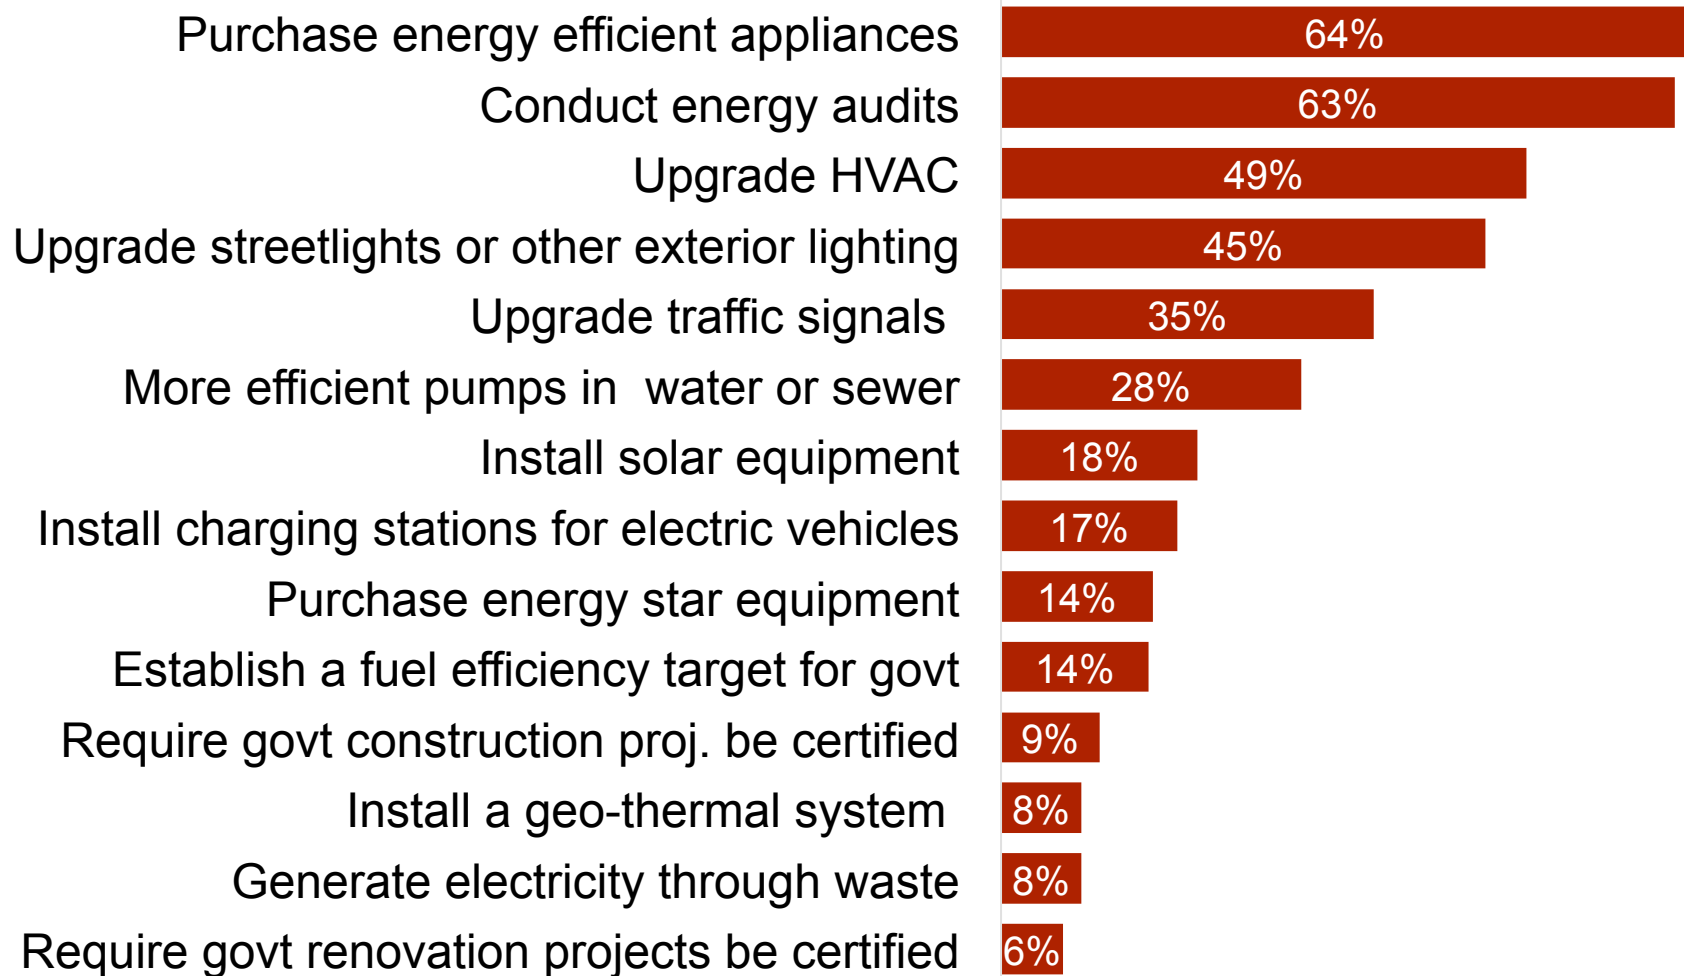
| | |
|---|---|
| Purchase energy efficient appliances | 64% |
| Conduct energy audits | 63% |
| Upgrade HVAC | 49% |
| Upgrade streetlights or other exterior lighting | 45% |
| Upgrade traffic signals | 35% |
| More efficient pumps in water or sewer | 28% |
| Install solar equipment | 18% |
| Install charging stations for electric vehicles | 17% |
| Purchase energy star equipment | 14% |
| Establish a fuel efficiency target for govt | 14% |
| Require govt construction proj. be certified | 9% |
| Install a geo-thermal system | 8% |
| Generate electricity through waste | 8% |
| Require govt renovation projects be certified | 6% |